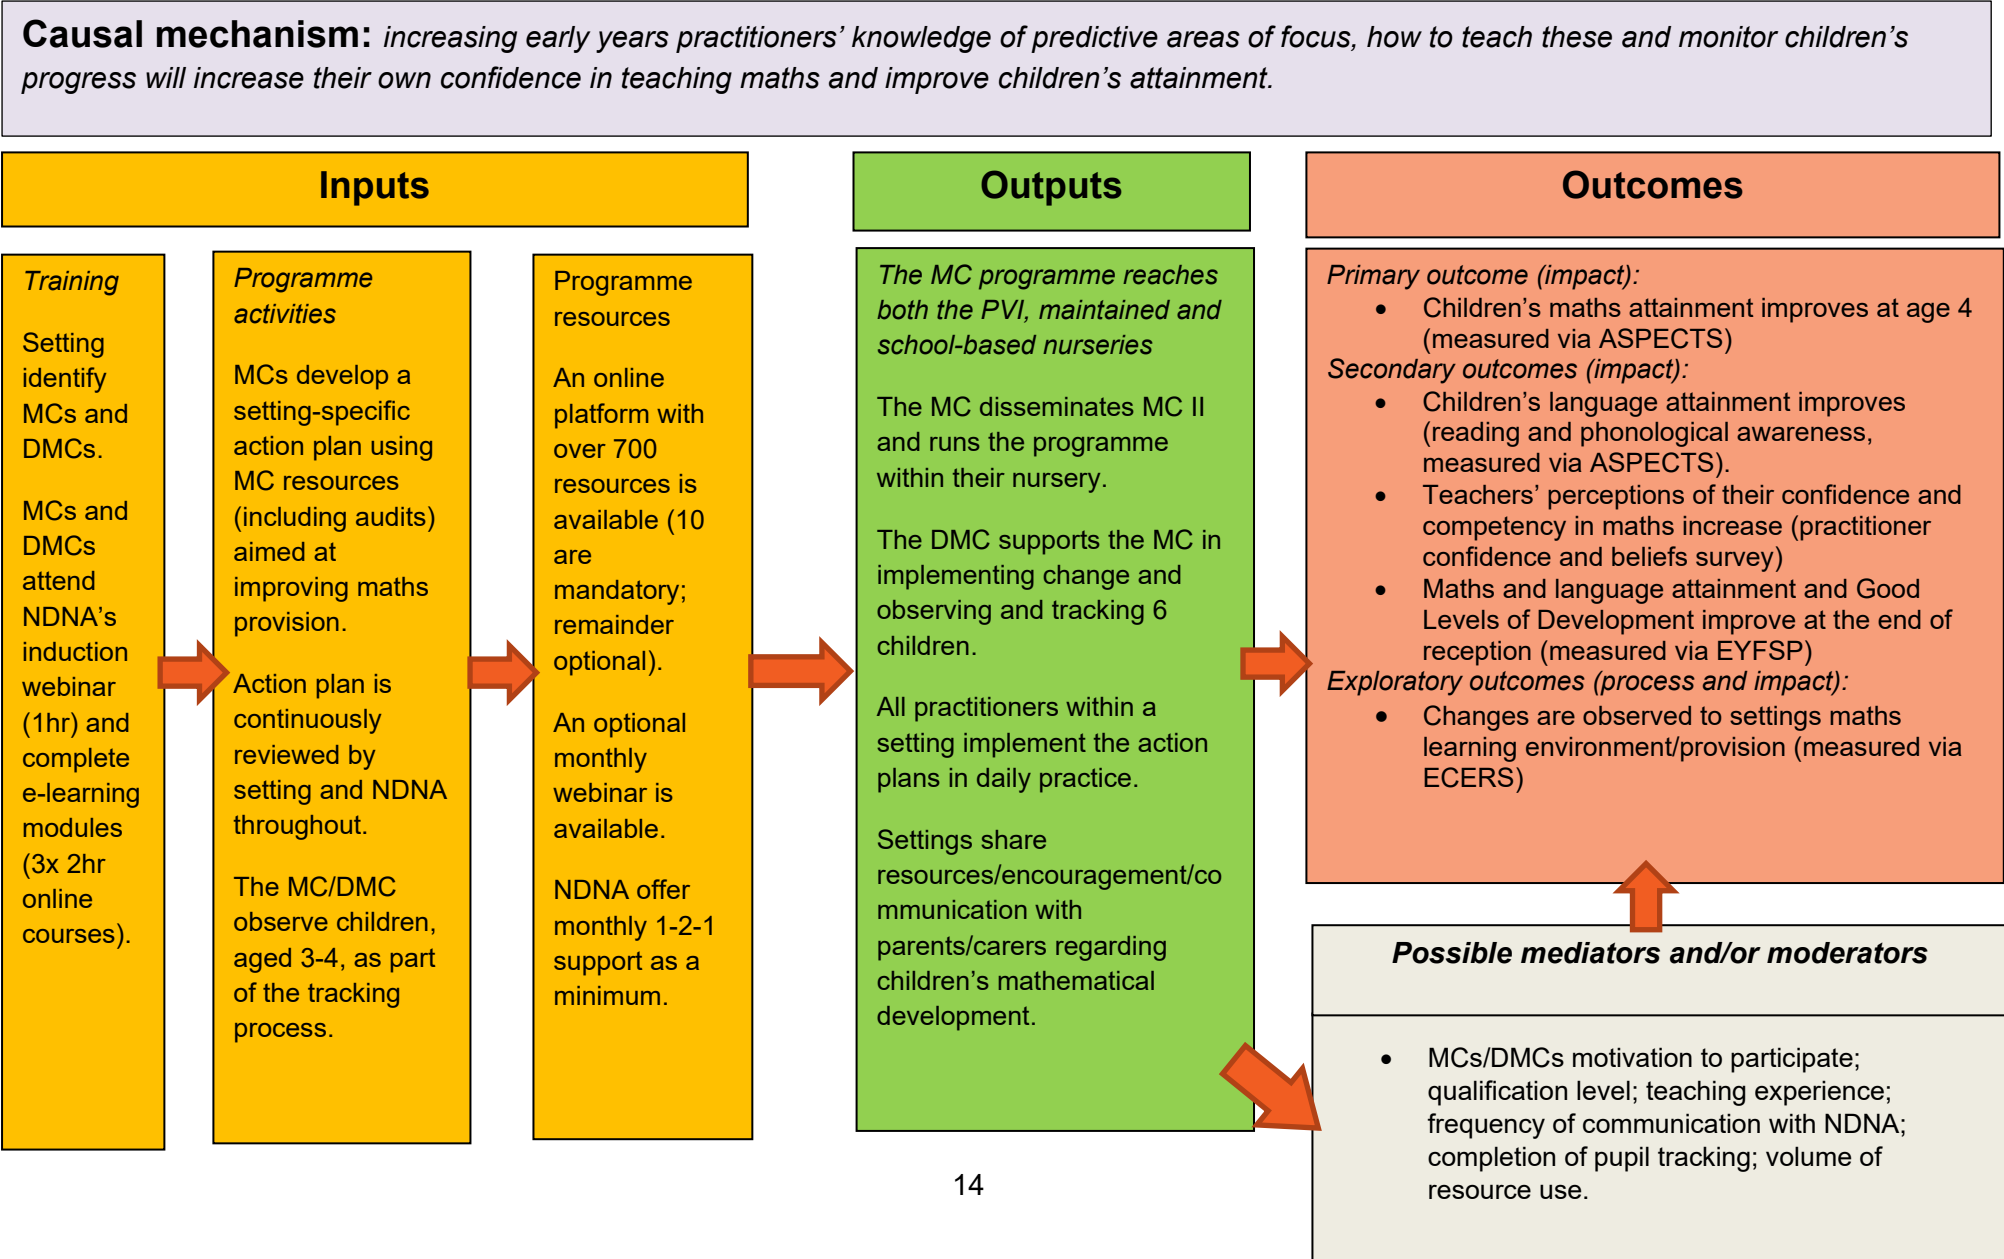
**Causal mechanism:** *increasing early years practitioners' knowledge of predictive areas of focus, how to teach these and monitor children's progress will increase their own confidence in teaching maths and improve children's attainment.*

**Inputs**

*Training*

Setting identify MCs and DMCs.

MCs and DMCs attend NDNA's induction webinar (1hr) and complete e-learning modules (3x 2hr online courses).

*Programme activities*

MCs develop a setting-specific action plan using MC resources (including audits) aimed at improving maths provision.

Action plan is continuously reviewed by setting and NDNA throughout.

The MC/DMC observe children, aged 3-4, as part of the tracking process.

Programme resources

An online platform with over 700 resources is available (10 are mandatory; remainder optional).

An optional monthly webinar is available.

NDNA offer monthly 1-2-1 support as a minimum.

**Outputs**

*The MC programme reaches both the PVI, maintained and school-based nurseries*

The MC disseminates MC II and runs the programme within their nursery.

The DMC supports the MC in implementing change and observing and tracking 6 children.

All practitioners within a setting implement the action plans in daily practice.

Settings share resources/encouragement/communication with parents/carers regarding children's mathematical development.

**Outcomes**

*Primary outcome (impact):*
- Children's maths attainment improves at age 4 (measured via ASPECTS)

*Secondary outcomes (impact):*
- Children's language attainment improves (reading and phonological awareness, measured via ASPECTS).
- Teachers' perceptions of their confidence and competency in maths increase (practitioner confidence and beliefs survey)
- Maths and language attainment and Good Levels of Development improve at the end of reception (measured via EYFSP)

*Exploratory outcomes (process and impact):*
- Changes are observed to settings maths learning environment/provision (measured via ECERS)

***Possible mediators and/or moderators***

- MCs/DMCs motivation to participate; qualification level; teaching experience; frequency of communication with NDNA; completion of pupil tracking; volume of resource use.

14